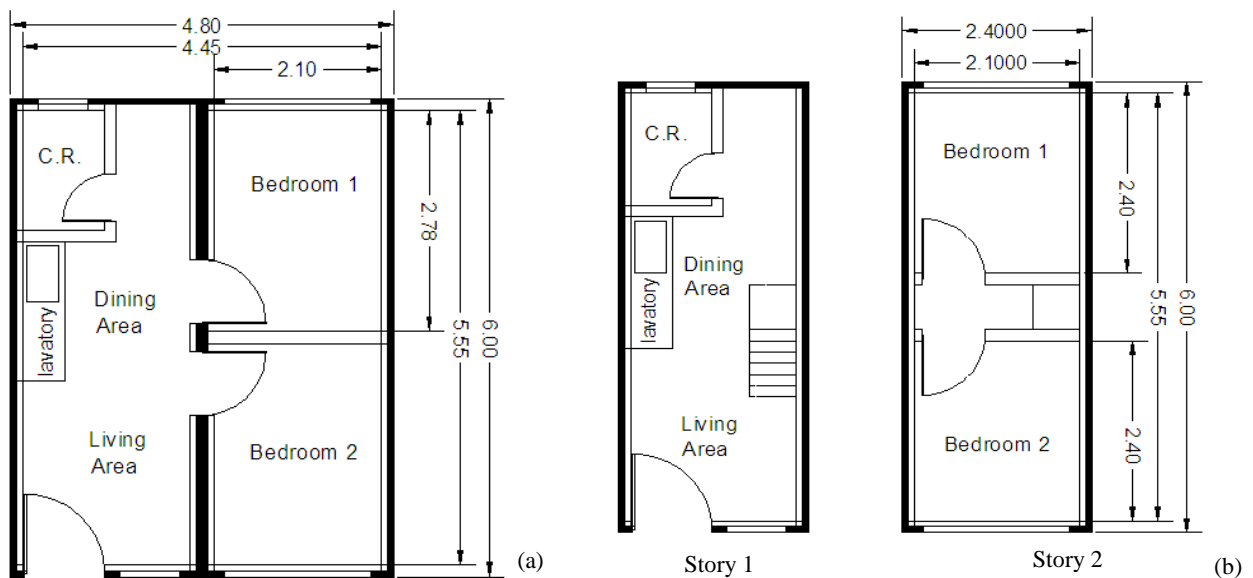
4.80
4.45
2.10
C.R.
Bedroom 1
2.78
5.55
6.00
Dining Area
lavatory
Living Area
Bedroom 2
(a)

C.R.
Dining Area
lavatory
Living Area
Story 1

2.4000
2.1000
Bedroom 1
2.40
5.55
6.00
2.40
Bedroom 2
Story 2
(b)